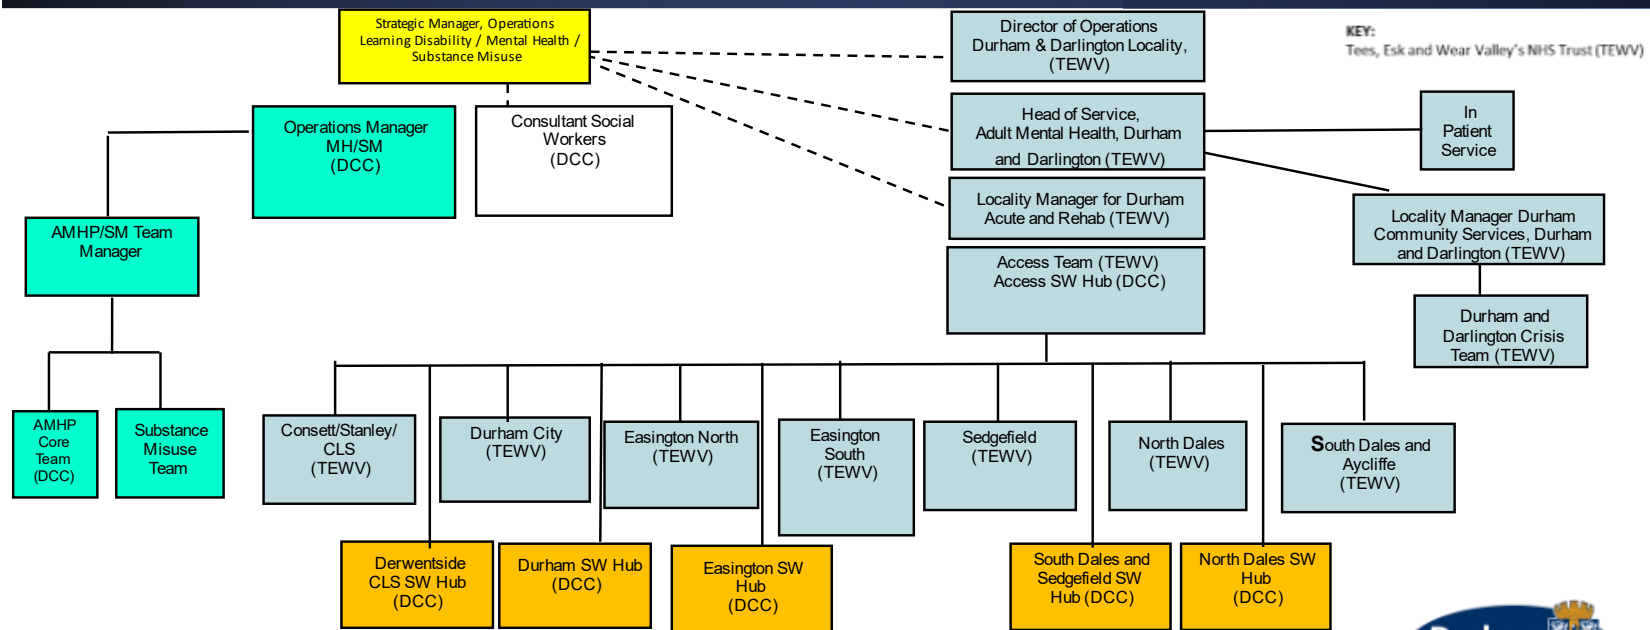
Strategic Manager, Operations Learning Disability / Mental Health / Substance Misuse

Director of Operations Durham & Darlington Locality, (TEWV)

KEY:
Tees, Esk and Wear Valley's NHS Trust (TEWV)

Operations Manager MH/SM (DCC)

Consultant Social Workers (DCC)

Head of Service, Adult Mental Health, Durham and Darlington (TEWV)

In Patient Service

Locality Manager for Durham Acute and Rehab (TEWV)

Locality Manager Durham Community Services, Durham and Darlington (TEWV)

AMHP/SM Team Manager

Access Team (TEWV) Access SW Hub (DCC)

Durham and Darlington Crisis Team (TEWV)

AMHP Core Team (DCC)

Substance Misuse Team

Consett/Stanley/ CLS (TEWV)

Durham City (TEWV)

Easington North (TEWV)

Easington South (TEWV)

Sedgefield (TEWV)

North Dales (TEWV)

South Dales and Aycliffe (TEWV)

Derwentside CLS SW Hub (DCC)

Durham SW Hub (DCC)

Easington SW Hub (DCC)

South Dales and Sedgefield SW Hub (DCC)

North Dales SW Hub (DCC)